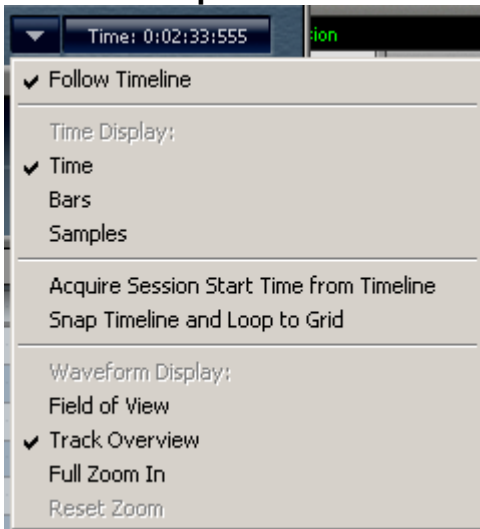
Time: 0:02:33:555

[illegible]ion

✔ Follow Timeline

Time Display:
✔ Time
Bars
Samples

Acquire Session Start Time from Timeline
Snap Timeline and Loop to Grid

Waveform Display:
Field of View
✔ Track Overview
Full Zoom In
Reset Zoom